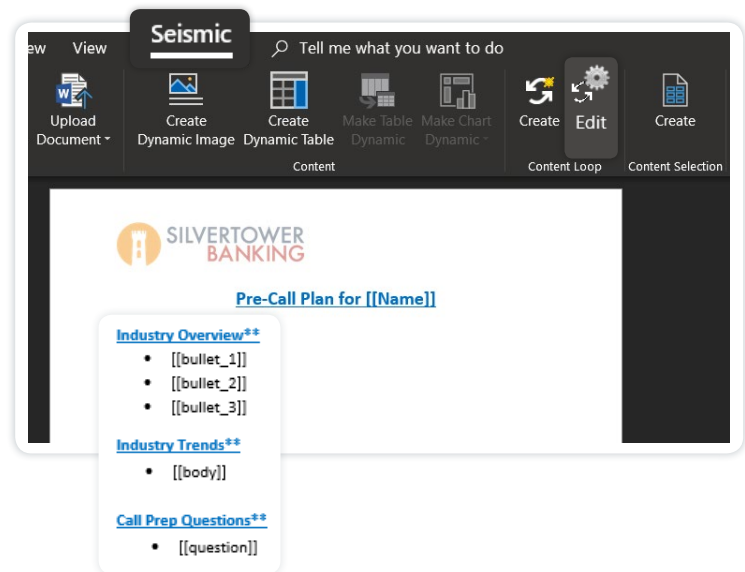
ew View Seismic Tell me what you want to do

Upload Document

Create Dynamic Image

Create Dynamic Table

Make Table Dynamic

Make Chart Dynamic

Content

Create

Edit

Content Loop

Create

Content Selection

SILVERTOWER BANKING

Pre-Call Plan for [[Name]]

Industry Overview**

- [[bullet_1]]
- [[bullet_2]]
- [[bullet_3]]

Industry Trends**

- [[body]]

Call Prep Questions**

- [[question]]